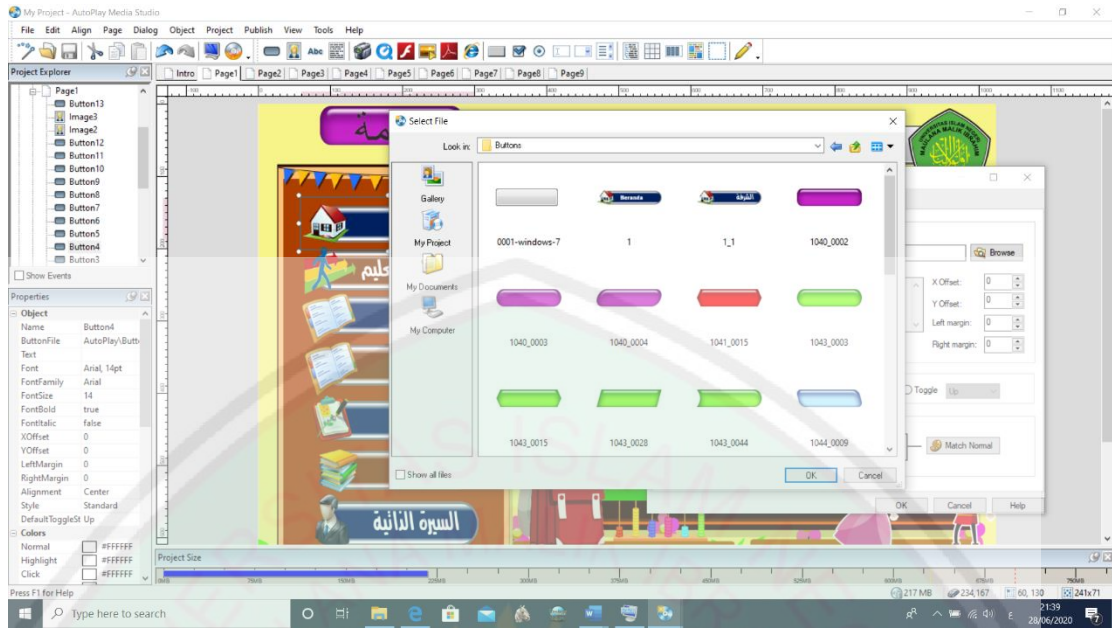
My Project - AutoPlay Media Studio

File Edit Align Page Dialog Object Project Publish View Tools Help

Project Explorer

Intro Page1 Page2 Page3 Page4 Page5 Page6 Page7 Page8 Page9

Page1
Button13
Image3
Image2
Button12
Button11
Button10
Button9
Button8
Button7
Button6
Button5
Button4
Button3

Show Events

Properties

Object
| | |
|---|---|
| Name | Button4 |
| ButtonFile | AutoPlay\Butt |
| Text | |
| Font | Arial, 14pt |
| FontFamily | Arial |
| FontSize | 14 |
| FontBold | true |
| FontItalic | false |
| XOffset | 0 |
| YOffset | 0 |
| LeftMargin | 0 |
| RightMargin | 0 |
| Alignment | Center |
| Style | Standard |
| DefaultToggleSt | Up |

Colors
| | |
|---|---|
| Normal | #FFFFFF |
| Highlight | #FFFFFF |
| Click | #FFFFFF |

Select File

Look in: Buttons

Gallery
My Project
My Documents
My Computer

Beranda
القرآن

0001-windows-7 1 1_1 1040_0002
1040_0003 1040_0004 1041_0015 1043_0003
1043_0015 1043_0028 1043_0044 1044_0009

Show all files

OK Cancel

Browse
X Offset: 0
Y Offset: 0
Left margin: 0
Right margin: 0
Toggle Up
Match Normal
OK Cancel Help

السيرة الذاتية

Project Size

0MB 75MB 150MB 225MB 300MB 375MB 450MB 525MB 600MB 675MB 750MB

Press F1 for Help

217 MB 234,167 60, 130 241x71

Type here to search

21:39
28/06/2020